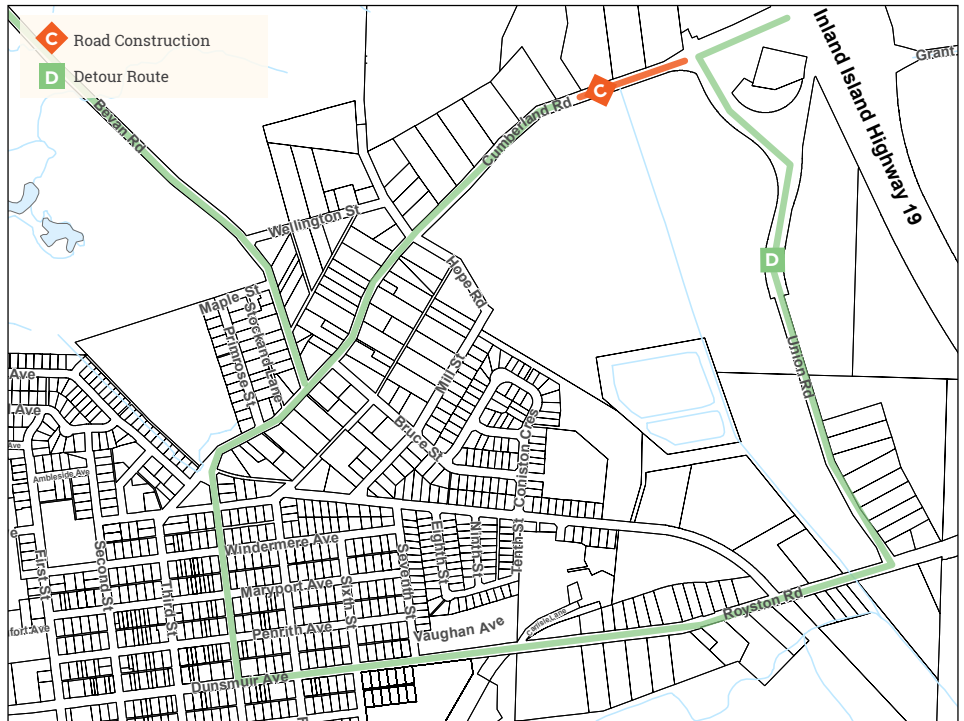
C Road Construction
D Detour Route

Bevan Rd
Cumberland Rd
C
Inland Island Highway 19
Grant
Wellington St
D
Hope Rd
Maple St
Stockand Lane
Primrose St
Union Rd
Mill St
Bruce St
Coniston Cres
Ambleside Ave
Ave
Ave
Ave
First St
Second St
Third St
Windermere Ave
Maryport Ave
Sixth St
Seventh St
Eighth St
Ninth St
Tenth St
Penrith Ave
Vaughan Ave
Carlisle Lane
Royston Rd
Dunsmuir Ave
ford Ave